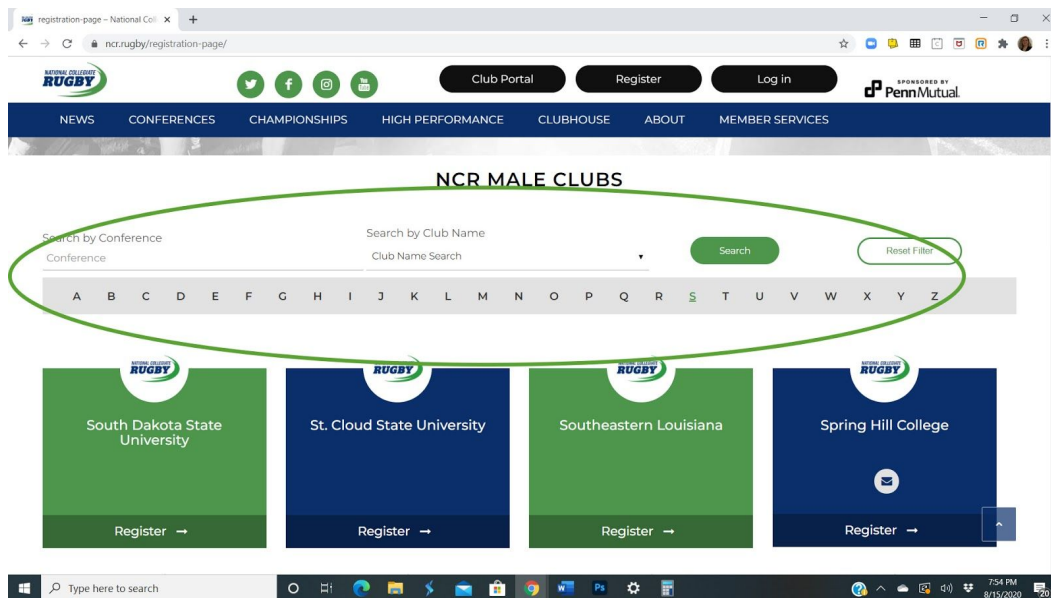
registration-page – National Coll ×
+

ncr.rugby/registration-page/

NATIONAL COLLEGIATE RUGBY

Club Portal
Register
Log in

SPONSORED BY PennMutual

NEWS CONFERENCES CHAMPIONSHIPS HIGH PERFORMANCE CLUBHOUSE ABOUT MEMBER SERVICES

NCR MALE CLUBS

Search by Conference
Conference

Search by Club Name
Club Name Search

Search

Reset Filter

A B C D E F G H I J K L M N O P Q R S T U V W X Y Z

NATIONAL COLLEGIATE RUGBY
South Dakota State University
Register →

RUGBY
St. Cloud State University
Register →

NATIONAL COLLEGIATE RUGBY
Southeastern Louisiana
Register →

NATIONAL COLLEGIATE RUGBY
Spring Hill College
Register →

Type here to search

7:54 PM
8/15/2020
20